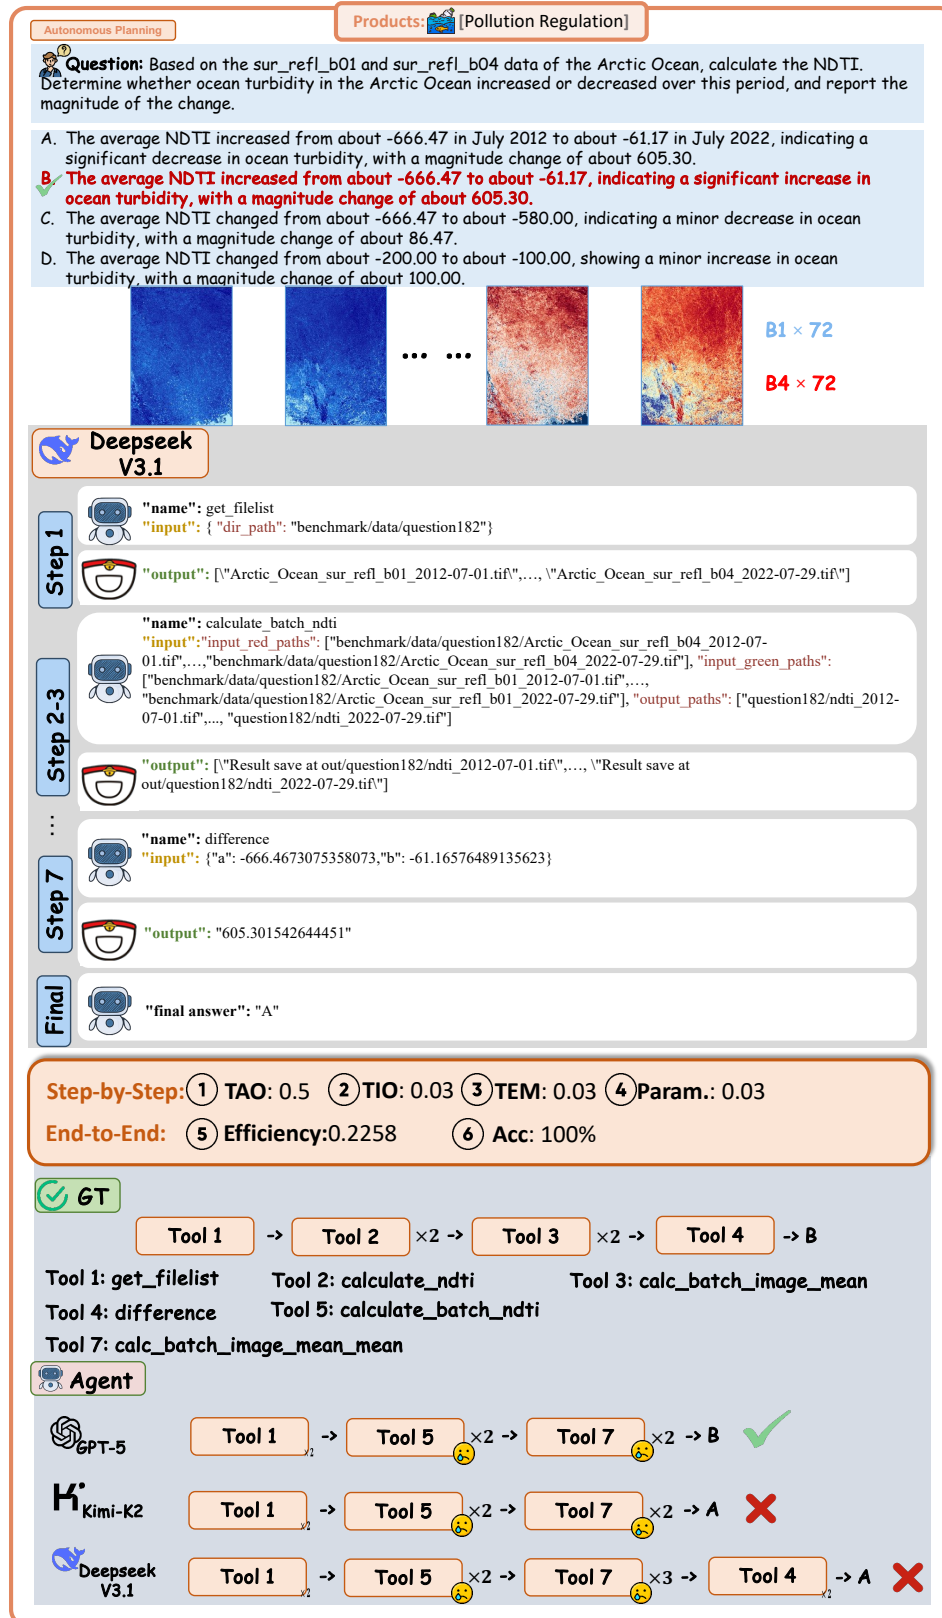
Autonomous Planning

Products: [Pollution Regulation]

Question: Based on the sur_refl_b01 and sur_refl_b04 data of the Arctic Ocean, calculate the NDTI. Determine whether ocean turbidity in the Arctic Ocean increased or decreased over this period, and report the magnitude of the change.

A. The average NDTI increased from about -666.47 in July 2012 to about -61.17 in July 2022, indicating a significant decrease in ocean turbidity, with a magnitude change of about 605.30.
B. The average NDTI increased from about -666.47 to about -61.17, indicating a significant increase in ocean turbidity, with a magnitude change of about 605.30.
C. The average NDTI changed from about -666.47 to about -580.00, indicating a minor decrease in ocean turbidity, with a magnitude change of about 86.47.
D. The average NDTI changed from about -200.00 to about -100.00, showing a minor increase in ocean turbidity, with a magnitude change of about 100.00.

... ...

B1 × 72
B4 × 72

Deepseek V3.1

Step 1
"name": get_filelist
"input": { "dir_path": "benchmark/data/question182"}
"output": [\"Arctic_Ocean_sur_refl_b01_2012-07-01.tif\",..., \"Arctic_Ocean_sur_refl_b04_2022-07-29.tif\"]

Step 2-3
"name": calculate_batch_ndti
"input":"input_red_paths": ["benchmark/data/question182/Arctic_Ocean_sur_refl_b04_2012-07-01.tif",...,"benchmark/data/question182/Arctic_Ocean_sur_refl_b04_2022-07-29.tif"], "input_green_paths": ["benchmark/data/question182/Arctic_Ocean_sur_refl_b01_2012-07-01.tif",..., "benchmark/data/question182/Arctic_Ocean_sur_refl_b01_2022-07-29.tif"], "output_paths": ["question182/ndti_2012-07-01.tif",..., "question182/ndti_2022-07-29.tif"]
"output": [\"Result save at out/question182/ndti_2012-07-01.tif\",..., \"Result save at out/question182/ndti_2022-07-29.tif\"]

⋮

Step 7
"name": difference
"input": {"a": -666.4673075358073,"b": -61.16576489135623}
"output": "605.301542644451"

Final
"final answer": "A"

Step-by-Step: ① TAO: 0.5 ② TIO: 0.03 ③ TEM: 0.03 ④ Param.: 0.03
End-to-End: ⑤ Efficiency:0.2258 ⑥ Acc: 100%

GT
Tool 1 -> Tool 2 ×2 -> Tool 3 ×2 -> Tool 4 -> B
Tool 1: get_filelist Tool 2: calculate_ndti Tool 3: calc_batch_image_mean
Tool 4: difference Tool 5: calculate_batch_ndti
Tool 7: calc_batch_image_mean_mean

Agent
GPT-5 Tool 1 ×2 -> Tool 5 ×2 -> Tool 7 ×2 -> B
Kimi-K2 Tool 1 ×2 -> Tool 5 ×2 -> Tool 7 ×2 -> A
Deepseek V3.1 Tool 1 ×2 -> Tool 5 ×2 -> Tool 7 ×3 -> Tool 4 ×2 -> A